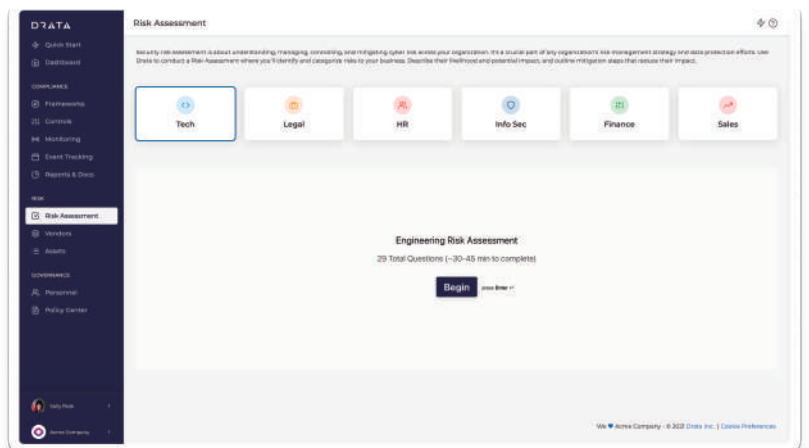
DRATA

Quick Start
Dashboard

COMPLIANCE
Frameworks
Controls
Monitoring
Event Tracking
Reports & Docs

RISK
Risk Assessment
Vendors
Assets

GOVERNANCE
Personnel
Policy Center

Sally Peck
Acme Company

Risk Assessment

Security risk assessment is about understanding, managing, controlling, and mitigating cyber risk across your organization. It's a crucial part of any organization's risk management strategy and data protection efforts. Use Drata to conduct a Risk Assessment where you'll identify and categorize risks to your business. Describe their likelihood and potential impact, and outline mitigation steps that reduce their impact.

Tech
Legal
HR
Info Sec
Finance
Sales

Engineering Risk Assessment
29 Total Questions (~30-45 min to complete)
Begin press Enter ↵

We ♥ Acme Company · © 2022 Drata Inc. | Cookie Preferences